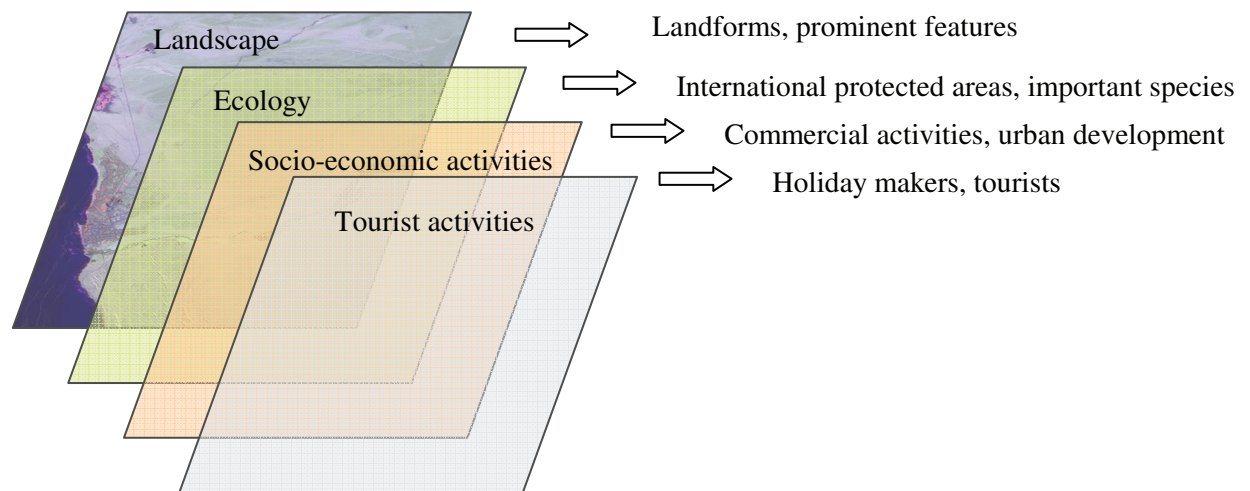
Landscape

Ecology

Socio-economic activities

Tourist activities

Landforms, prominent features

International protected areas, important species

Commercial activities, urban development

Holiday makers, tourists